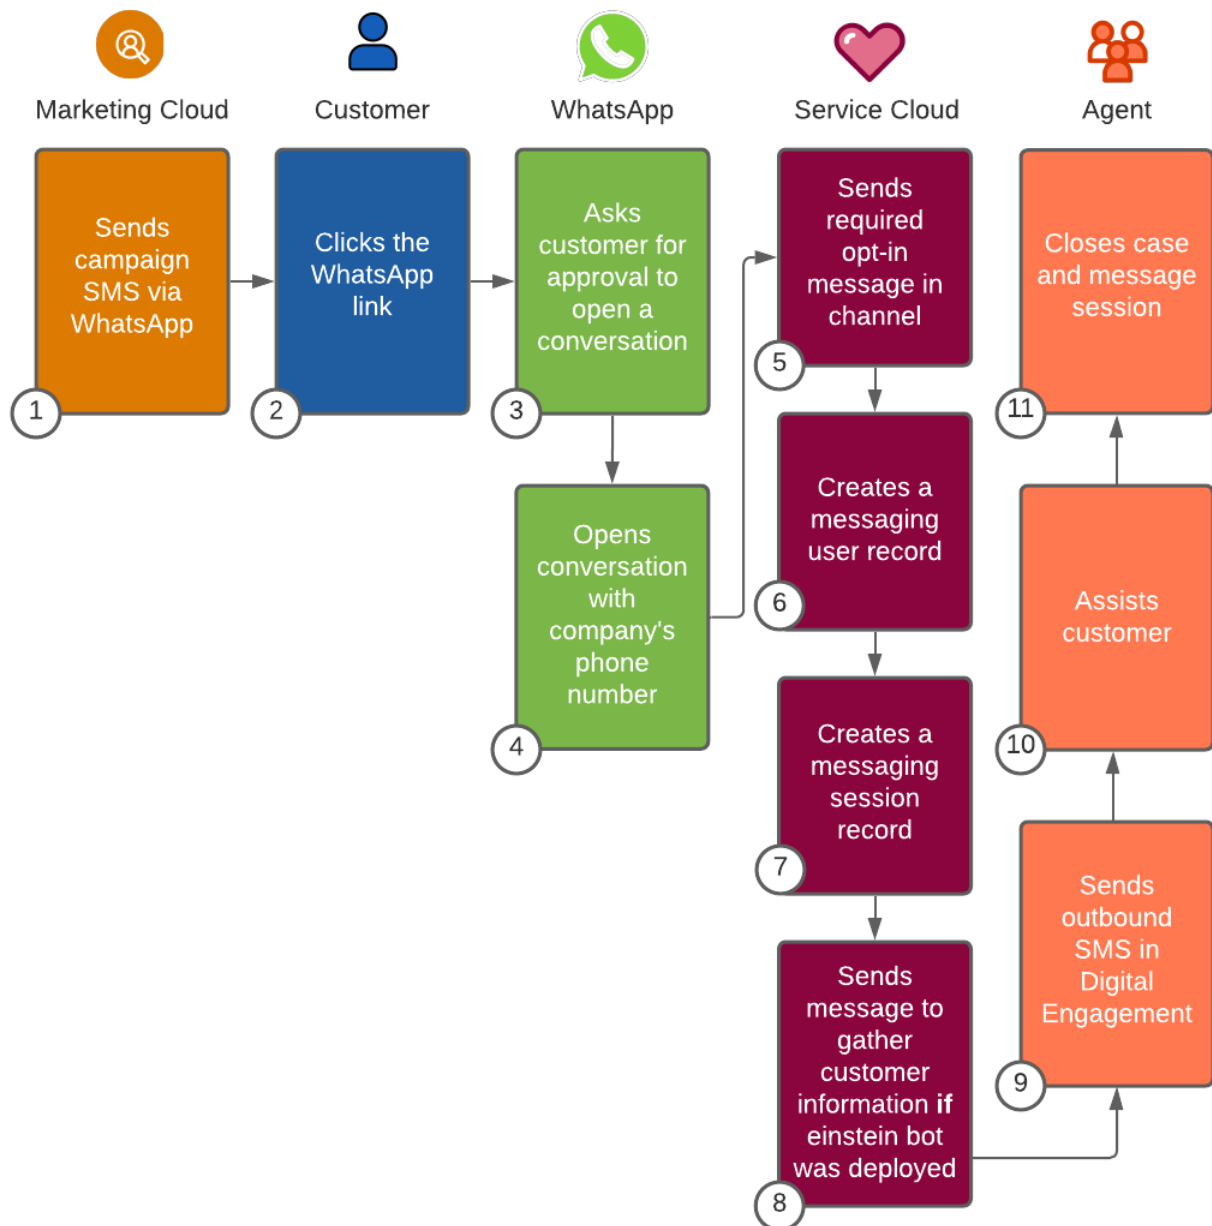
Marketing Cloud
Customer
WhatsApp
Service Cloud
Agent

Sends campaign SMS via WhatsApp
1

Clicks the WhatsApp link
2

Asks customer for approval to open a conversation
3

Opens conversation with company's phone number
4

Sends required opt-in message in channel
5

Creates a messaging user record
6

Creates a messaging session record
7

Sends message to gather customer information **if** einstein bot was deployed
8

Sends outbound SMS in Digital Engagement
9

Assists customer
10

Closes case and message session
11